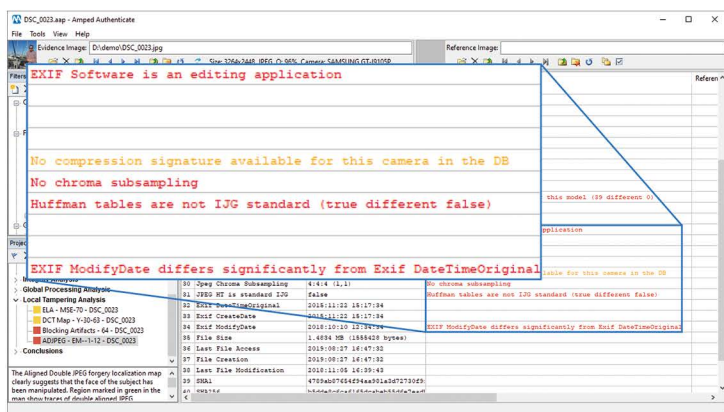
DSC_0023.aap - Amped Authenticate
File Tools View Help
Evidence Image: D:\demo\DSC_0023.jpg
Size: 3264x2448, JPEG, Q: 96%, Camera: SAMSUNG GT-I9105P
Reference Image:
Filters
Referen
EXIF Software is an editing application
No compression signature available for this camera in the DB
No chroma subsampling
Huffman tables are not IJG standard (true different false)
EXIF ModifyDate differs significantly from Exif DateTimeOriginal
this model (39 different 0)
application
able for this camera in the DB
No chroma subsampling
Huffman tables are not IJG standard (true different false)
EXIF ModifyDate differs significantly from Exif DateTimeOriginal
Project
Image Analysis
Global Processing Analysis
Local Tampering Analysis
ELA - MSE-70 - DSC_0023
DCT Map - Y-30-63 - DSC_0023
Blocking Artifacts - 64 - DSC_0023
ADJPEG - EM--1-12 - DSC_0023
Conclusions
The Aligned Double JPEG forgery localization map clearly suggests that the face of the subject has been manipulated. Region marked in green in the map show traces of double aligned JPEG

| 30 | Jpeg Chroma Subsampling | 4:4:4 (1,1) |
|---|---|---|
| 31 | JPEG HT is standard IJG | false |
| 32 | Exif DateTimeOriginal | 2015:11:22 15:17:34 |
| 33 | Exif CreateDate | 2015:11:22 15:17:34 |
| 34 | Exif ModifyDate | 2018:10:10 12:34:56 |
| 35 | File Size | 1.4854 MB (1555428 bytes) |
| 36 | File Access | 2019:08:27 16:47:32 |
| 37 | File Creation | 2019:08:27 16:47:32 |
| 38 | Last File Modification | 2018:11:05 16:39:43 |
| 39 | SHA1 | 4783ab0765d94aa901a3d2730f9 |
| 40 | SHA256 | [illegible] |